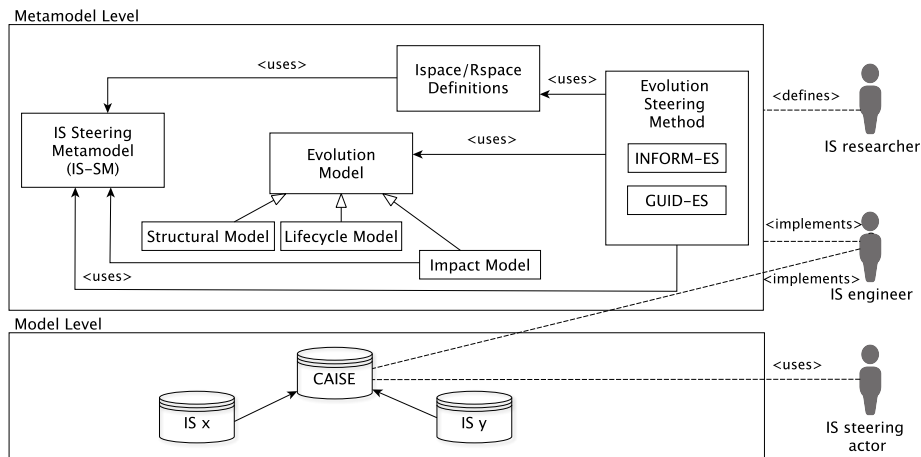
Metamodel Level

<uses>

Ispace/Rspace Definitions

<uses>

Evolution Steering Method

<defines>

IS researcher

IS Steering Metamodel (IS-SM)

<uses>

Evolution Model

INFORM-ES

GUID-ES

<implements>

Structural Model

Lifecycle Model

Impact Model

<uses>

<implements>

IS engineer

Model Level

CAISE

<uses>

IS x

IS y

IS steering actor